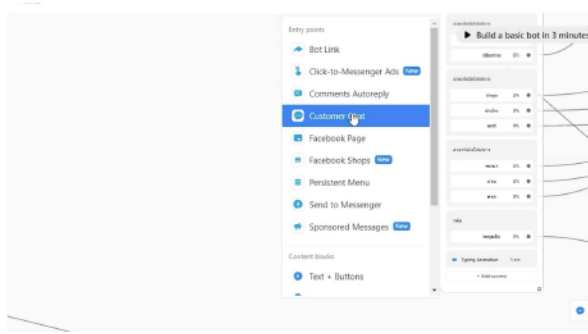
Entry points
Bot Link
Click-to-Messenger Ads New
Comments Autoreply
Customer Chat
Facebook Page
Facebook Shops New
Persistent Menu
Send to Messenger
Sponsored Messages New
Content blocks
Text + Buttons

Build a basic bot in 3 minutes

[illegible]
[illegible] 0%
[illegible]
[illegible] 0%
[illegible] 0%
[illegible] 0%
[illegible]
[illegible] 0%
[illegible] 0%
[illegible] 0%
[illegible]
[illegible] 0%
Typing Animation 1 sec
+ Add content